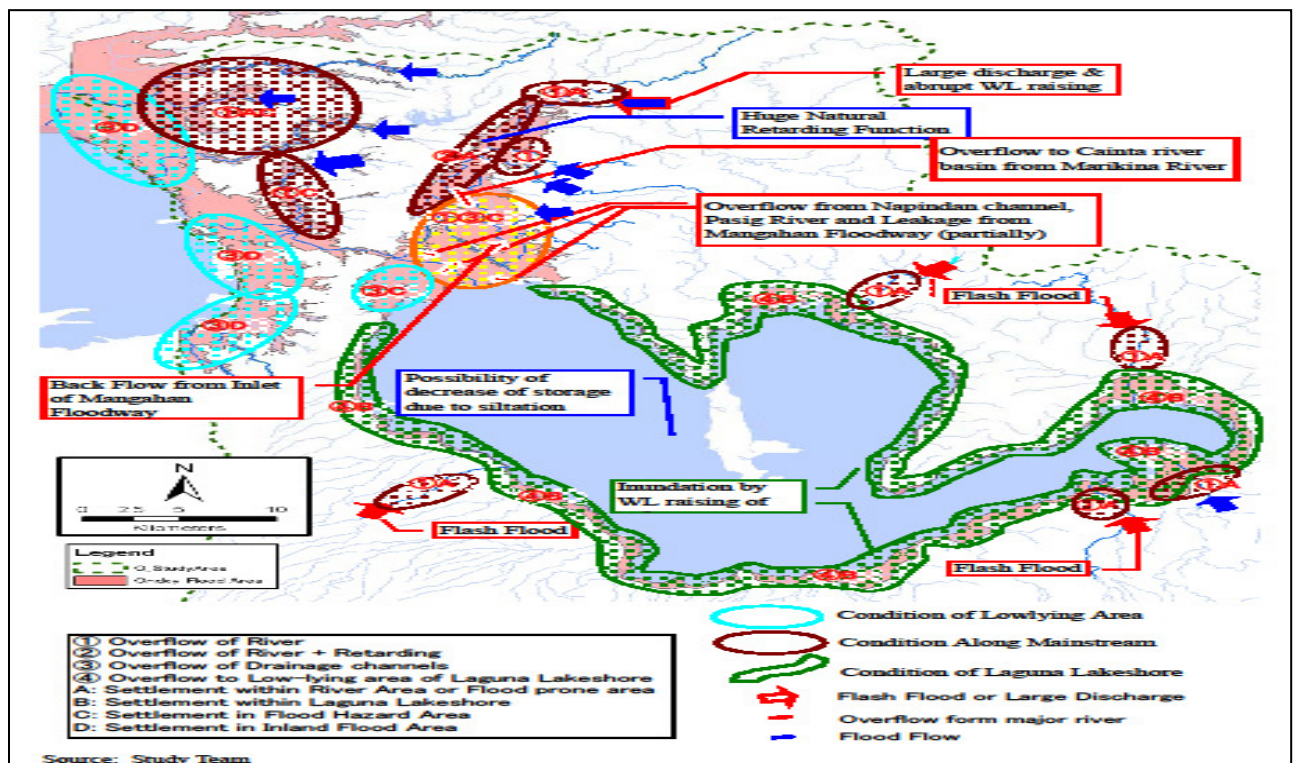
Large discharge & abrupt WL raising

Huge Natural Retarding Function

Overflow to Cainta river basin from Marikina River

Overflow from Napindan channel, Pasig River and Leakage from Mangahan Floodway (partially)

Flash Flood

Back Flow from Inlet of Mangahan Floodway

Possibility of decrease of storage due to siltation

Inundation by WL raising of

Flash Flood

Flash Flood

③D
②A
①A
①C
②A
①A
①②③C
③D
③C
③D
①A
④B
①A
④B
④B
④B
①A
④B
①A
①A
④B

N
0 2.5 5 10
Kilometers

Legend
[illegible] Study Area
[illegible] Flood Area

① Overflow of River
② Overflow of River + Retarding
③ Overflow of Drainage channels
④ Overflow to Low-lying area of Laguna Lakeshore
A: Settlement within River Area or Flood prone area
B: Settlement within Laguna Lakeshore
C: Settlement in Flood Hazard Area
D: Settlement in Inland Flood Area

Condition of Lowlying Area
Condition Along Mainstream
Condition of Laguna Lakeshore
Flash Flood or Large Discharge
Overflow form major river
Flood Flow

Source: Study Team